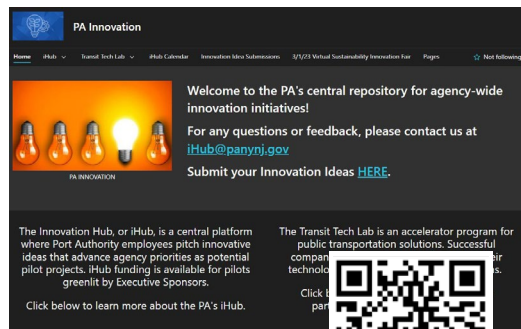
PA Innovation

Home iHub Transit Tech Lab iHub Calendar Innovation Idea Submissions 3/1/23 Virtual Sustainability Innovation Fair Pages ☆ Not following

PA INNOVATION

Welcome to the PA's central repository for agency-wide innovation initiatives!

For any questions or feedback, please contact us at iHub@panynj.gov

Submit your Innovation Ideas HERE.

The Innovation Hub, or iHub, is a central platform where Port Authority employees pitch innovative ideas that advance agency priorities as potential pilot projects. iHub funding is available for pilots greenlit by Executive Sponsors.

Click below to learn more about the PA's iHub.

The Transit Tech Lab is an accelerator program for public transportation solutions. Successful compan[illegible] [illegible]eir technolo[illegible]

Click b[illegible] par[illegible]